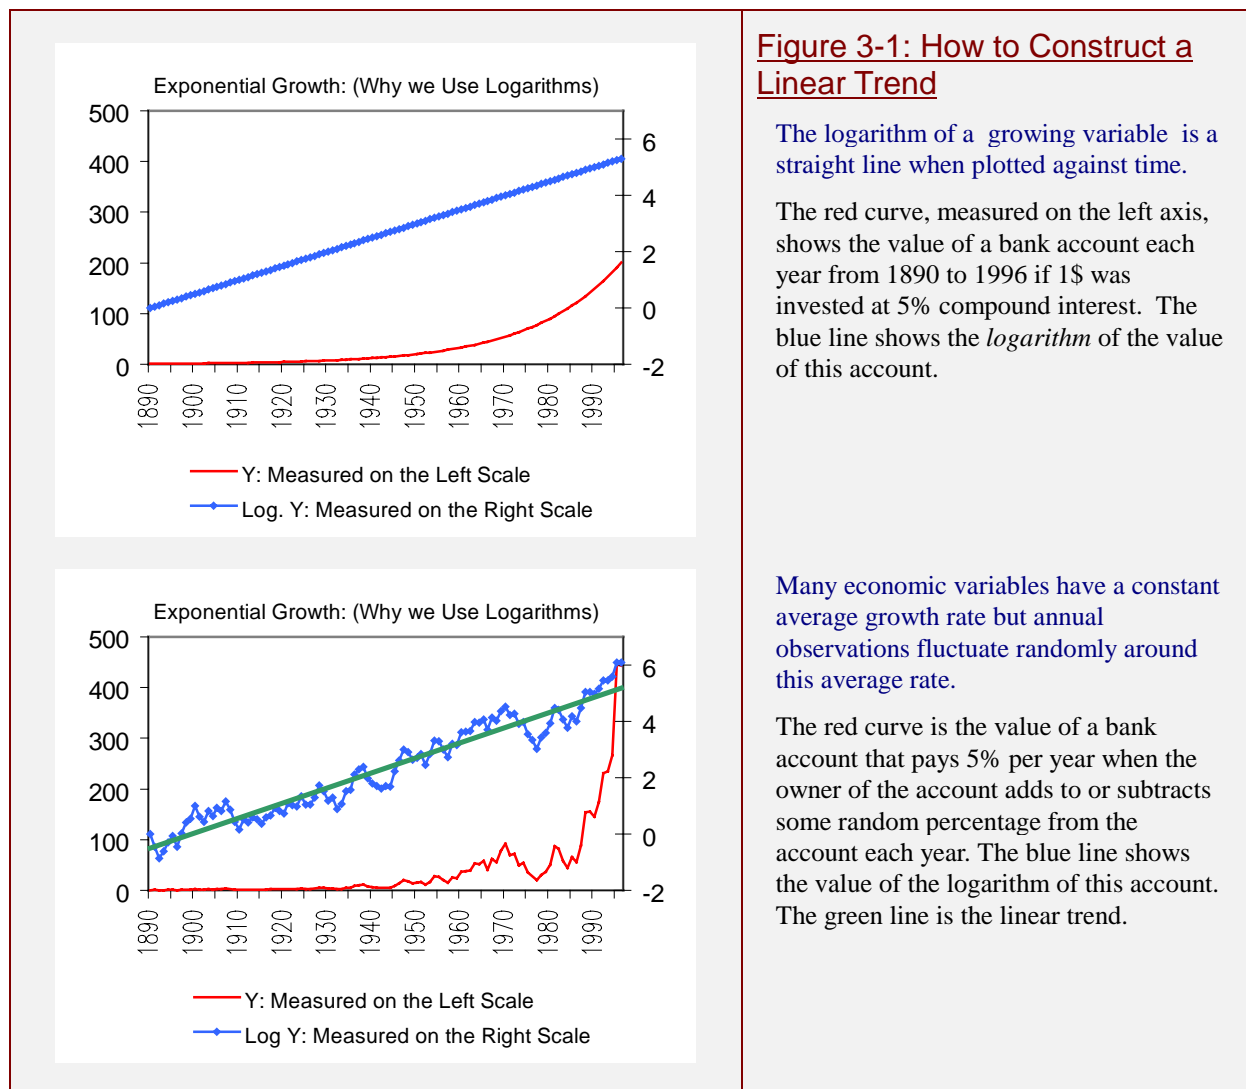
Exponential Growth: (Why we Use Logarithms)

500
400
300
200
100
0

6
4
2
0
-2

1890 1900 1910 1920 1930 1940 1950 1960 1970 1980 1990

Y: Measured on the Left Scale
Log. Y: Measured on the Right Scale

Exponential Growth: (Why we Use Logarithms)

500
400
300
200
100
0

6
4
2
0
-2

1890 1900 1910 1920 1930 1940 1950 1960 1970 1980 1990

Y: Measured on the Left Scale
Log Y: Measured on the Right Scale

Figure 3-1: How to Construct a Linear Trend

The logarithm of a growing variable is a straight line when plotted against time.

The red curve, measured on the left axis, shows the value of a bank account each year from 1890 to 1996 if 1$ was invested at 5% compound interest. The blue line shows the *logarithm* of the value of this account.

Many economic variables have a constant average growth rate but annual observations fluctuate randomly around this average rate.

The red curve is the value of a bank account that pays 5% per year when the owner of the account adds to or subtracts some random percentage from the account each year. The blue line shows the value of the logarithm of this account. The green line is the linear trend.